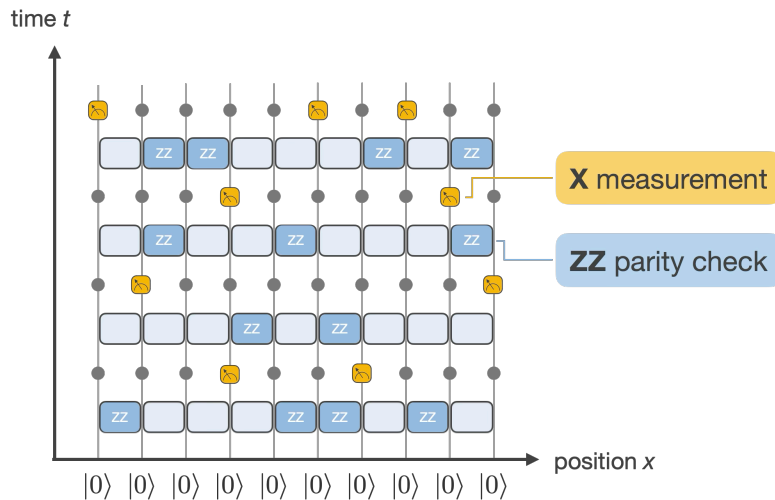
time $t$

ZZ ZZ ZZ ZZ

X measurement

ZZ ZZ ZZ

ZZ parity check

ZZ ZZ

ZZ ZZ ZZ ZZ

position $x$

$|0\rangle$ $|0\rangle$ $|0\rangle$ $|0\rangle$ $|0\rangle$ $|0\rangle$ $|0\rangle$ $|0\rangle$ $|0\rangle$ $|0\rangle$